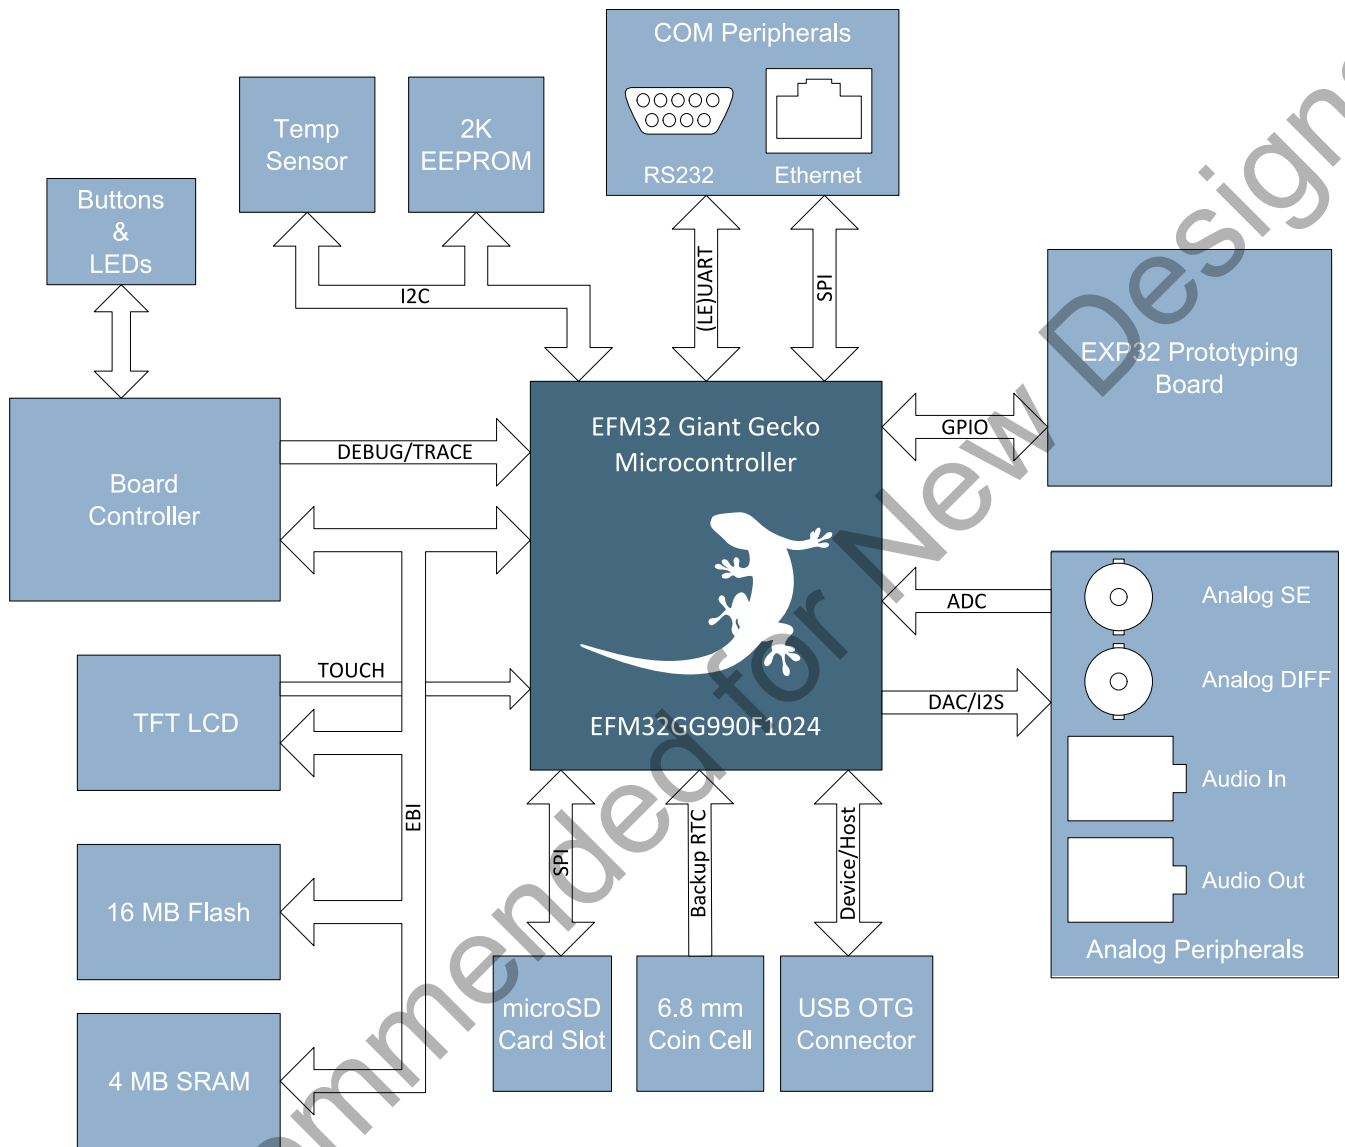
COM Peripherals

RS232

Ethernet

Temp Sensor

2K EEPROM

Buttons & LEDs

I2C

(LE)UART

SPI

EXP32 Prototyping Board

Board Controller

DEBUG/TRACE

EFM32 Giant Gecko Microcontroller

GPIO

ADC

Analog SE

Analog DIFF

TOUCH

TFT LCD

EFM32GG990F1024

DAC/I2S

Audio In

EBI

Audio Out

16 MB Flash

SPI

Backup RTC

Device/Host

Analog Peripherals

microSD Card Slot

6.8 mm Coin Cell

USB OTG Connector

4 MB SRAM

ommended for New Designs